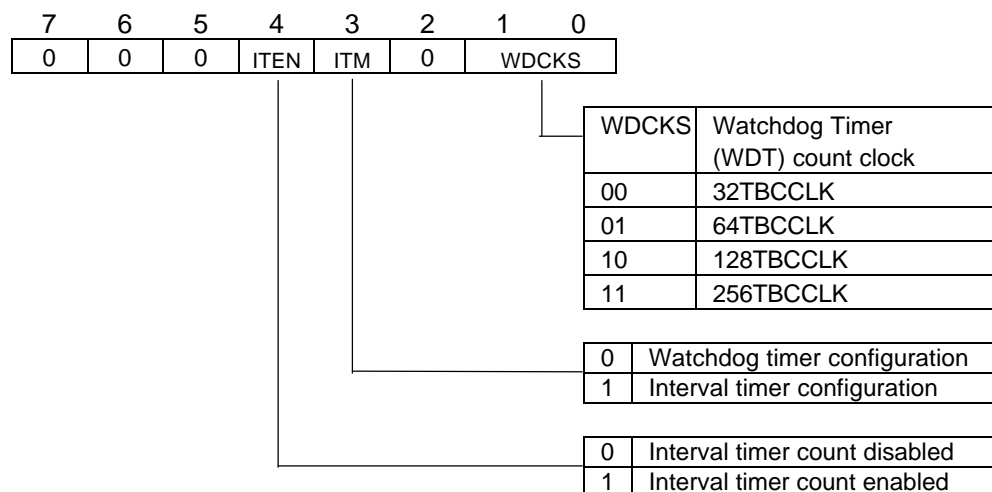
| 7 | 6 | 5 | 4 | 3 | 2 | 1 0 |
|---|---|---|---|---|---|---|
| 0 | 0 | 0 | ITEN | ITM | 0 | WDCKS |

| WDCKS | Watchdog Timer (WDT) count clock |
|---|---|
| 00 | 32TBCCLK |
| 01 | 64TBCCLK |
| 10 | 128TBCCLK |
| 11 | 256TBCCLK |

| 0 | Watchdog timer configuration |
|---|---|
| 1 | Interval timer configuration |

| 0 | Interval timer count disabled |
|---|---|
| 1 | Interval timer count enabled |